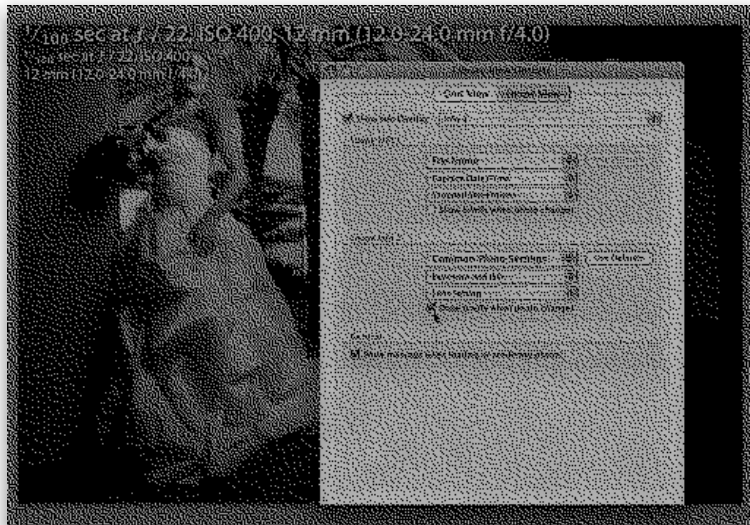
$^1/_{100}$ sec at $f$ / 22, ISO 400, 12 mm (12.0-24.0 mm f/4.0)
$^1/_{100}$ sec at $f$ / 22, ISO 400
12 mm (12.0-24.0 mm f/4.0)

Grid View | Loupe View

Show Info Overlay: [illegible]

Loupe Info 1

File Name
Capture Date/Time
Cropped Dimensions
Show briefly when photo changes

Loupe Info 2

Common Photo Settings
Use Defaults
Exposure and ISO
Lens Setting
Show briefly when photo changes

General
Show message when loading or rendering photos